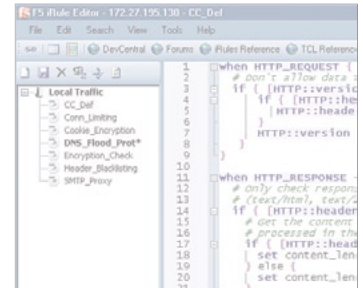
F5 iRule Editor - 172.27.195.130 - CC_Def

File Edit Search View Tools Help

DevCentral Forums iRules Reference TCL Reference

Local Traffic
CC_Def
Conn_Limiting
Cookie_Encryption
DNS_Flood_Prot*
Encryption_Check
Header_Blacklisting
SMTP_Proxy

1 when HTTP_REQUEST {
2 # Don't allow data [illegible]
3 if { [HTTP::versio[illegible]
4 if { [HTTP::he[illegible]
5 HTTP::heade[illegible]
6 }
7 HTTP::version
8 }
9 }
10
11 when HTTP_RESPONSE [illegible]
12 # only check respon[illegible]
13 # (text/html, text/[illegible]
14 if { [HTTP::header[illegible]
15 # Get the content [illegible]
16 # processed in th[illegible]
17 if { [HTTP::head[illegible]
18 set content_len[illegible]
19 } else {
20 set content_len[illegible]